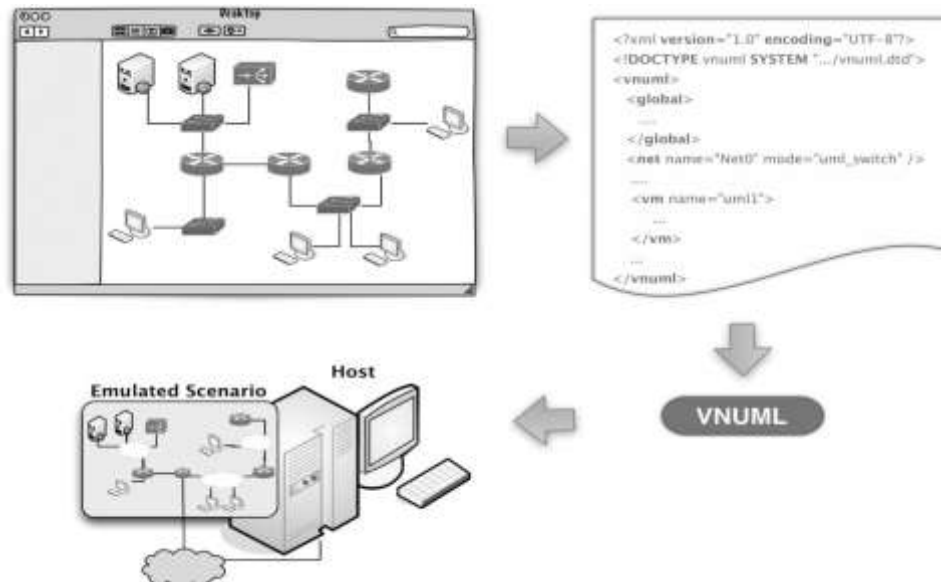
WebTop

<?xml version="1.0" encoding="UTF-8"?>
<!DOCTYPE vnuml SYSTEM ".../vnuml.dtd">
<vnuml>
<global>
...
</global>
<net name="Net0" mode="uml_switch" />
...
<vm name="uml1">
...
</vm>
...
</vnuml>

VNUML

Host

Emulated Scenario